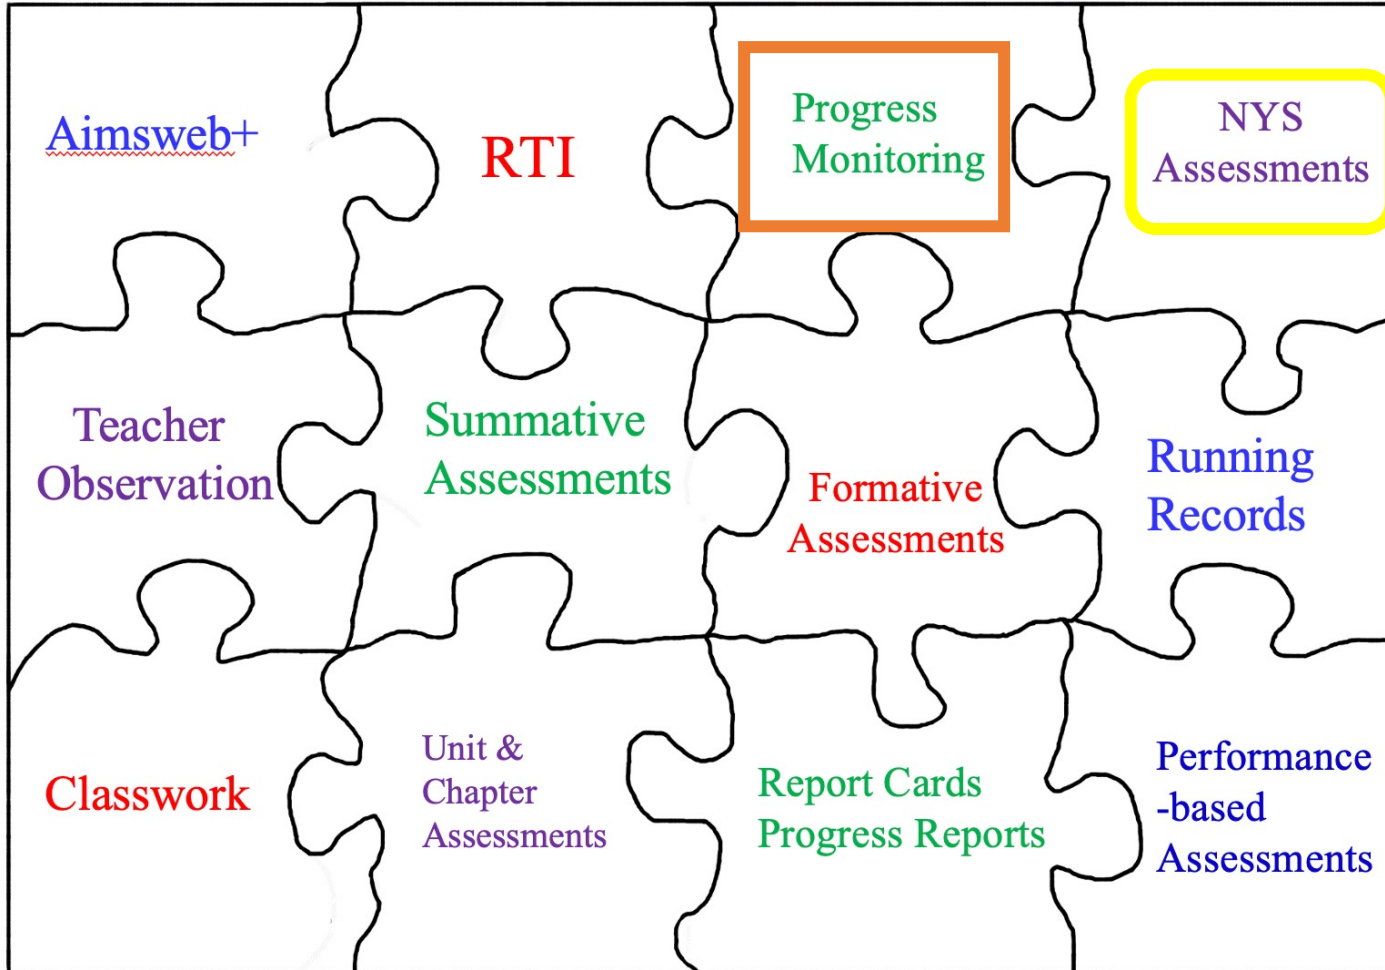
Aimsweb+

RTI

Progress Monitoring

NYS Assessments

Teacher Observation

Summative Assessments

Formative Assessments

Running Records

Classwork

Unit & Chapter Assessments

Report Cards Progress Reports

Performance -based Assessments